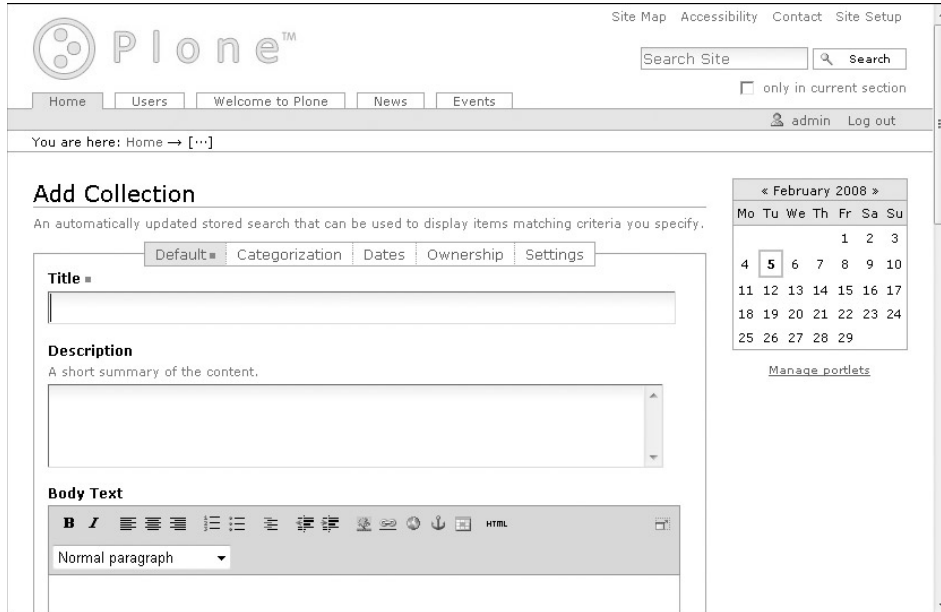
Plone™

Site Map Accessibility Contact Site Setup

Search Site Search

only in current section

Home Users Welcome to Plone News Events

admin Log out

You are here: Home → [···]

Add Collection

An automatically updated stored search that can be used to display items matching criteria you specify.

Default ■ Categorization Dates Ownership Settings

Title ■

Description

A short summary of the content.

Body Text

B I HTML

Normal paragraph

« February 2008 »

| Mo | Tu | We | Th | Fr | Sa | Su |
|---|---|---|---|---|---|---|
| | | | | 1 | 2 | 3 |
| 4 | 5 | 6 | 7 | 8 | 9 | 10 |
| 11 | 12 | 13 | 14 | 15 | 16 | 17 |
| 18 | 19 | 20 | 21 | 22 | 23 | 24 |
| 25 | 26 | 27 | 28 | 29 | | |

Manage portlets